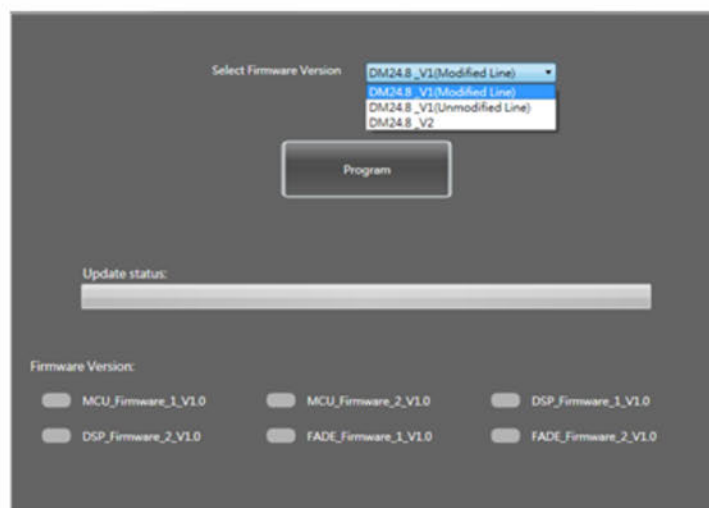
Select Firmware Version

DM24.8 _V1(Modified Line)

DM24.8 _V1(Modified Line)
DM24.8 _V1(Unmodified Line)
DM24.8 _V2

Program

Update status:

Firmware Version:

MCU_Firmware_1_V1.0
MCU_Firmware_2_V1.0
DSP_Firmware_1_V1.0
DSP_Firmware_2_V1.0
FADE_Firmware_1_V1.0
FADE_Firmware_2_V1.0